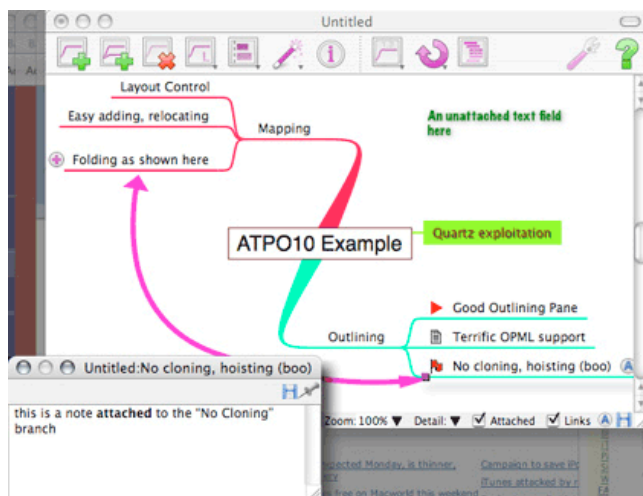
Untitled

Layout Control

Easy adding, relocating

Mapping

Folding as shown here

An unattached text field here

ATPO10 Example

Quartz exploitation

Good Outlining Pane

Outlining

Terrific OPML support

No cloning, hoisting (boo)

Untitled:No cloning, hoisting (boo)

this is a note **attached** to the "No Cloning" branch

Zoom: 100% ▼ Detail: ▼ Attached Links